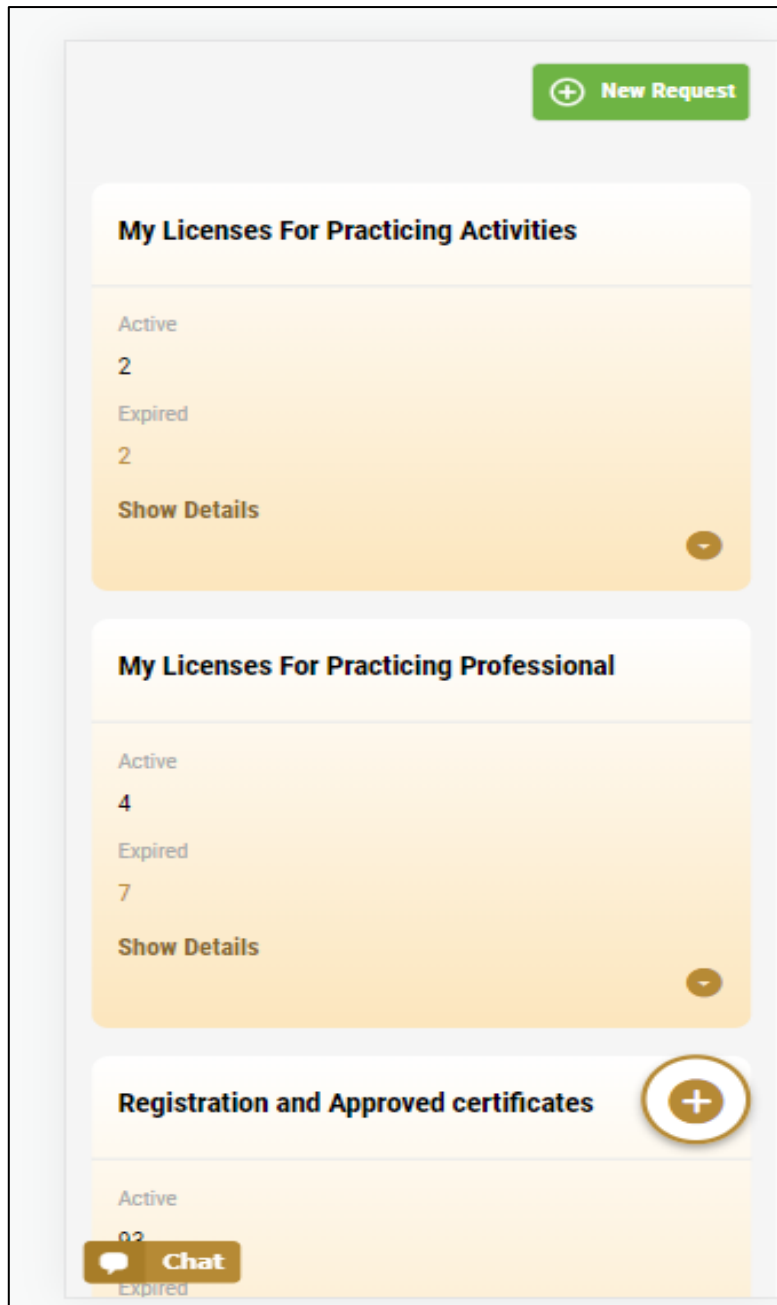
New Request

My Licenses For Practicing Activities

Active

2

Expired

2

Show Details

My Licenses For Practicing Professional

Active

4

Expired

7

Show Details

Registration and Approved certificates

Active

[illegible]

Chat

Expired